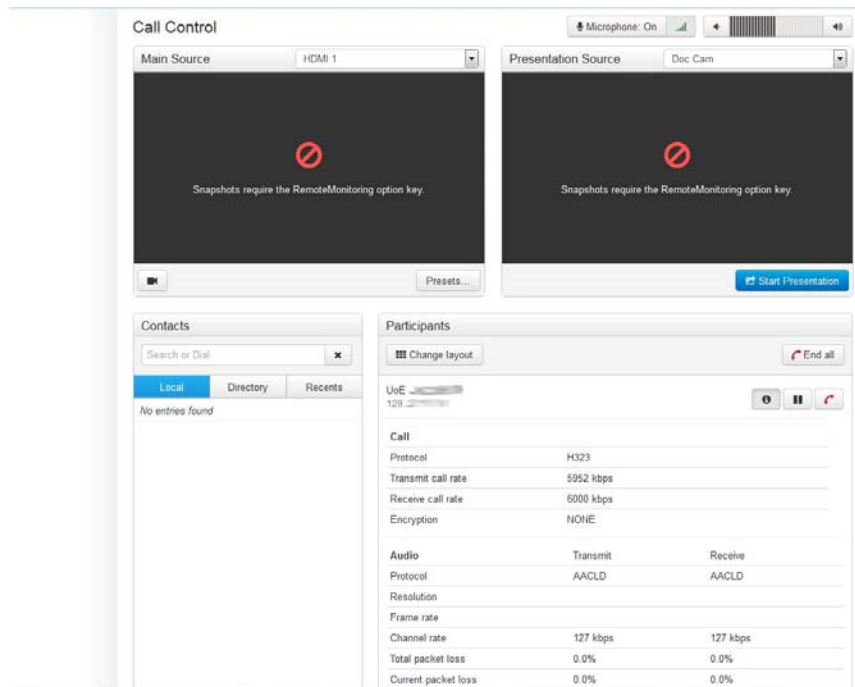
Call Control

Microphone: On

Main Source HDMI 1

Presentation Source Doc Cam

Snapshots require the RemoteMonitoring option key.

Snapshots require the RemoteMonitoring option key.

Presets...

Start Presentation

Contacts

Search or Dial

Local Directory Recents

No entries found

Participants

Change layout

End all

UoE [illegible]
129.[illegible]

| Call | | |
|---|---|---|
| Protocol | H323 | |
| Transmit call rate | 5952 kbps | |
| Receive call rate | 6000 kbps | |
| Encryption | NONE | |
| Audio | Transmit | Receive |
| Protocol | AACLD | AACLD |
| Resolution | | |
| Frame rate | | |
| Channel rate | 127 kbps | 127 kbps |
| Total packet loss | 0.0% | 0.0% |
| Current packet loss | 0.0% | 0.0% |